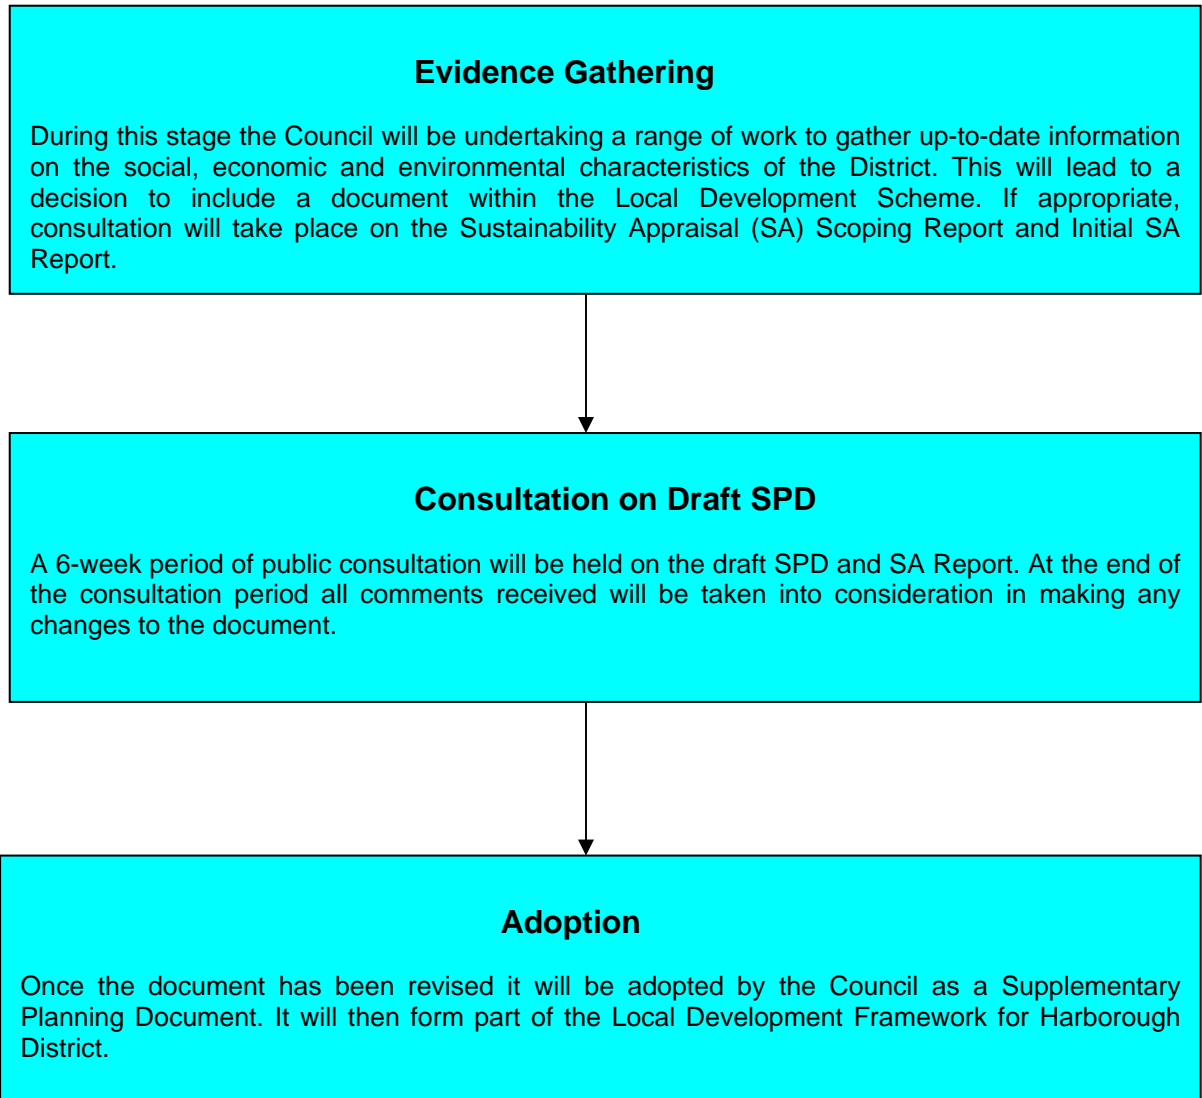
Evidence Gathering

During this stage the Council will be undertaking a range of work to gather up-to-date information on the social, economic and environmental characteristics of the District. This will lead to a decision to include a document within the Local Development Scheme. If appropriate, consultation will take place on the Sustainability Appraisal (SA) Scoping Report and Initial SA Report.

Consultation on Draft SPD

A 6-week period of public consultation will be held on the draft SPD and SA Report. At the end of the consultation period all comments received will be taken into consideration in making any changes to the document.

Adoption

Once the document has been revised it will be adopted by the Council as a Supplementary Planning Document. It will then form part of the Local Development Framework for Harborough District.